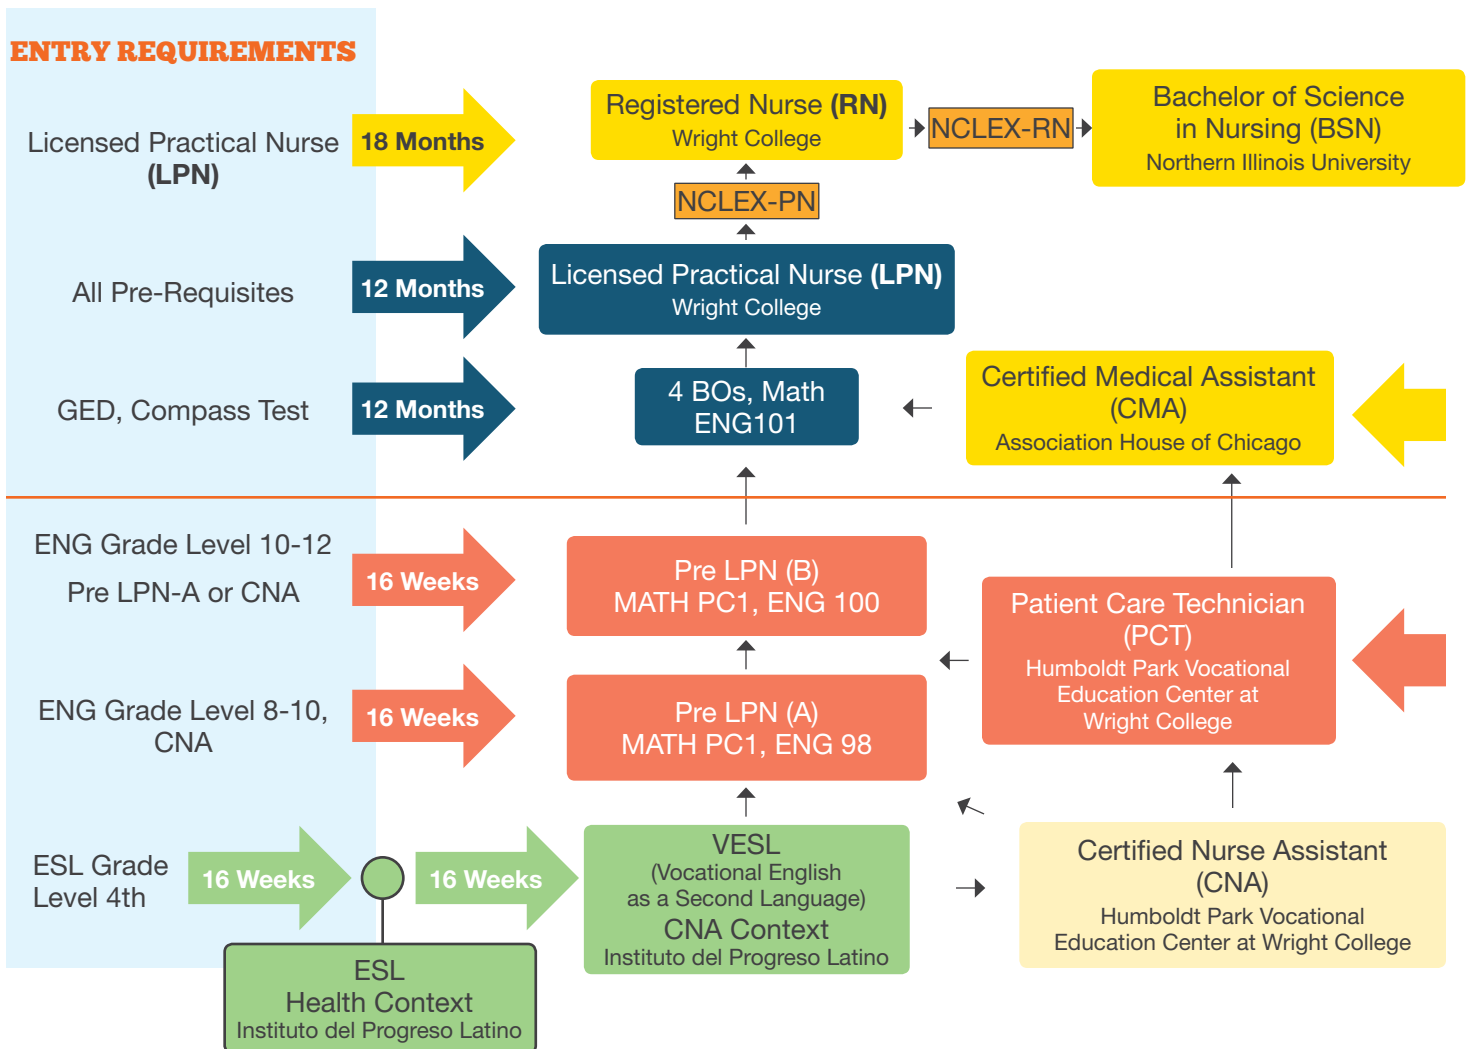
ENTRY REQUIREMENTS

Licensed Practical Nurse (LPN)

18 Months

Registered Nurse (RN)
Wright College

NCLEX-RN

Bachelor of Science in Nursing (BSN)
Northern Illinois University

NCLEX-PN

All Pre-Requisites

12 Months

Licensed Practical Nurse (LPN)
Wright College

GED, Compass Test

12 Months

4 BOs, Math
ENG101

Certified Medical Assistant (CMA)
Association House of Chicago

ENG Grade Level 10-12

Pre LPN-A or CNA

16 Weeks

Pre LPN (B)
MATH PC1, ENG 100

Patient Care Technician (PCT)
Humboldt Park Vocational Education Center at Wright College

ENG Grade Level 8-10, CNA

16 Weeks

Pre LPN (A)
MATH PC1, ENG 98

ESL Grade Level 4th

16 Weeks

16 Weeks

VESL
(Vocational English as a Second Language)
CNA Context
Instituto del Progreso Latino

Certified Nurse Assistant (CNA)
Humboldt Park Vocational Education Center at Wright College

ESL
Health Context
Instituto del Progreso Latino